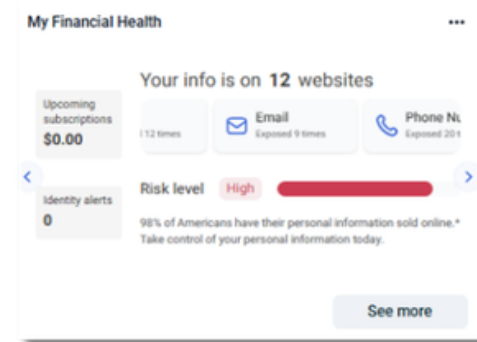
My Financial Health

•••

Upcoming subscriptions
$0.00

Identity alerts
0

Your info is on 12 websites

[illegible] 12 times

Email
Exposed 9 times

Phone Nu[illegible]
Exposed 20 t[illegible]

Risk level High

98% of Americans have their personal information sold online.* Take control of your personal information today.

See more